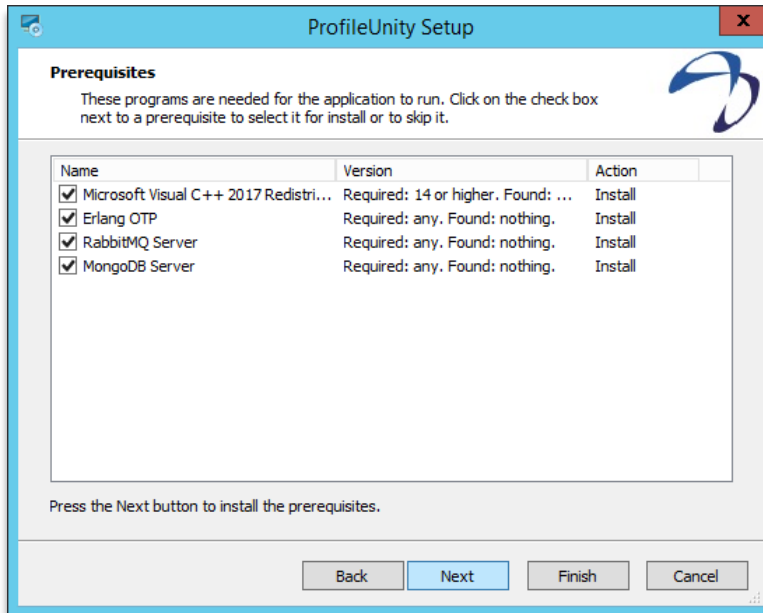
ProfileUnity Setup

x

Prerequisites

These programs are needed for the application to run. Click on the check box next to a prerequisite to select it for install or to skip it.

| Name | Version | Action |
|---|---|---|
| Microsoft Visual C++ 2017 Redistri... | Required: 14 or higher. Found: ... | Install |
| Erlang OTP | Required: any. Found: nothing. | Install |
| RabbitMQ Server | Required: any. Found: nothing. | Install |
| MongoDB Server | Required: any. Found: nothing. | Install |

Press the Next button to install the prerequisites.

Back Next Finish Cancel